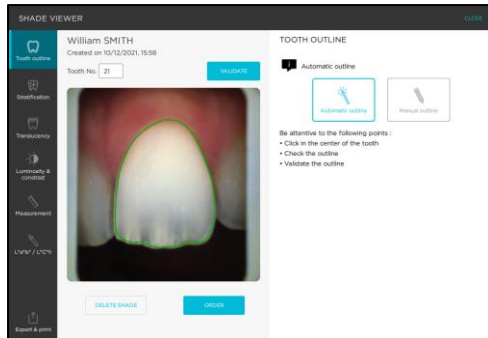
SHADE VIEWER

CLOSE

Tooth outline

Stratification

Translucency

Luminosity & contrast

Measurement

L*a*b* / L*C*h

Export & print

William SMITH

Created on 10/12/2021, 15:58

Tooth No. 21

VALIDATE

DELETE SHADE

ORDER

TOOTH OUTLINE

Automatic outline

Automatic outline

Manual outline

Be attentive to the following points :
• Click in the center of the tooth
• Check the outline
• Validate the outline